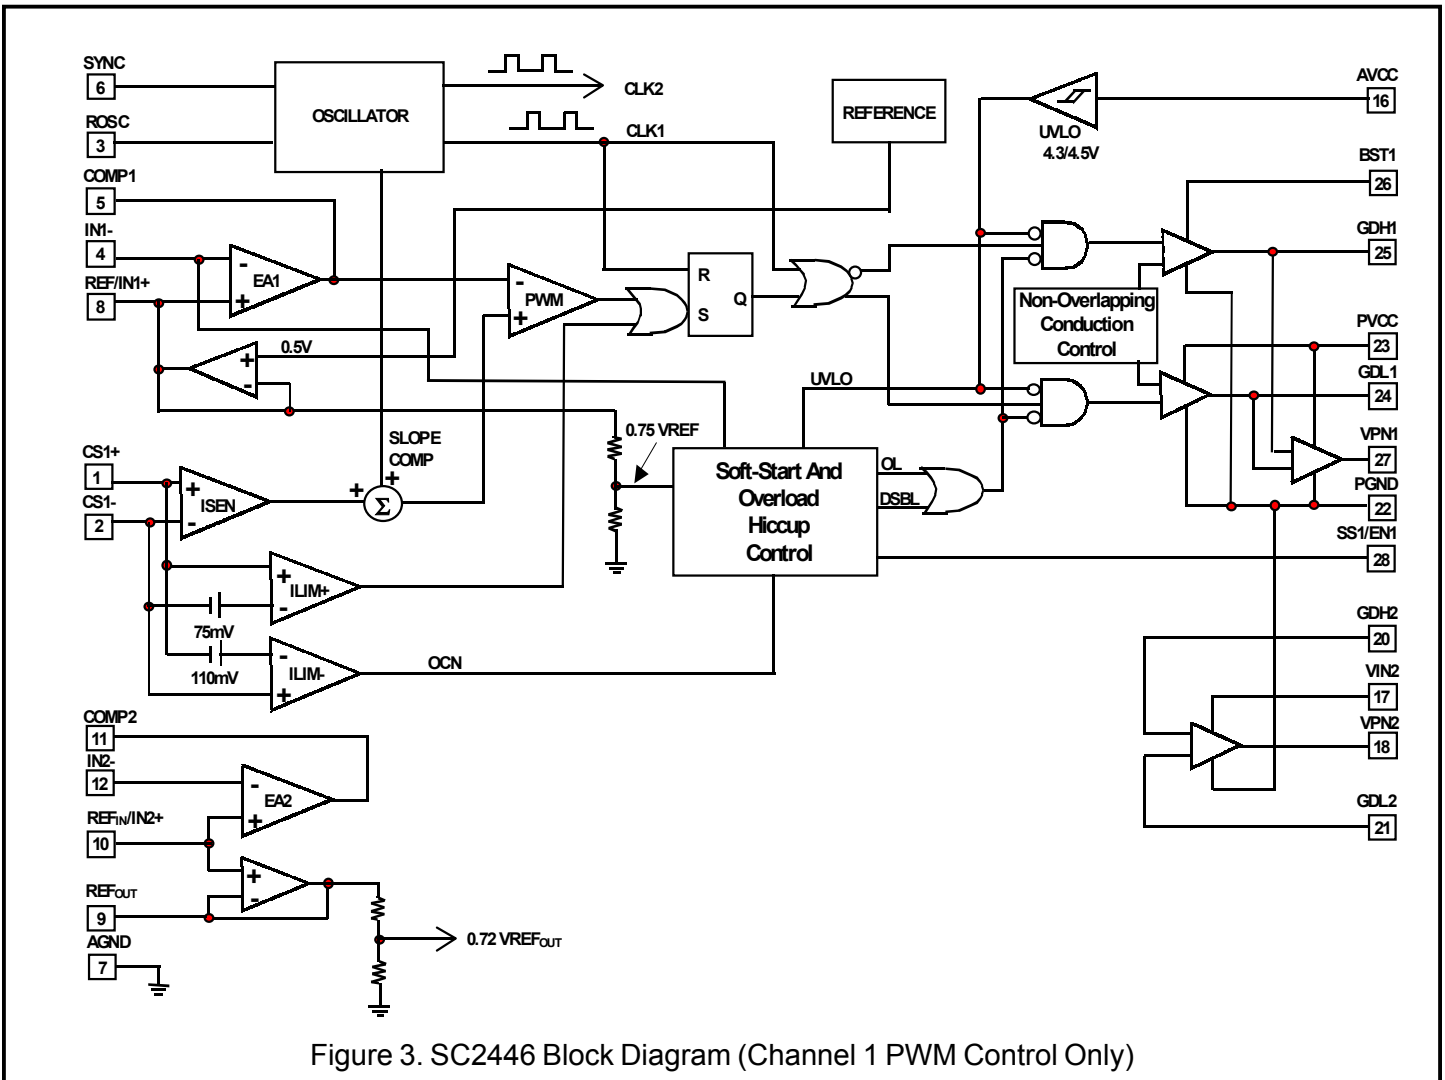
SYNC
6
ROSC
3
COMP1
5
IN1-
4
REF/IN1+
8
OSCILLATOR
CLK2
CLK1
REFERENCE
UVLO
4.3/4.5V
AVCC
16
BST1
26
GDH1
25
EA1
PWM
R
S
Q
0.5V
Non-Overlapping Conduction Control
PVCC
23
GDL1
24
UVLO
0.75 VREF
SLOPE COMP
CS1+
1
CS1-
2
ISEN
$\Sigma$
Soft-Start And Overload Hiccup Control
OL
DSBL
VPN1
27
PGND
22
SS1/EN1
28
ILIM+
75mV
110mV
ILIM-
OCN
GDH2
20
VIN2
17
VPN2
18
GDL2
21
COMP2
11
IN2-
12
EA2
REF$_{IN}$/IN2+
10
REF$_{OUT}$
9
AGND
7
0.72 VREF$_{OUT}$
Figure 3. SC2446 Block Diagram (Channel 1 PWM Control Only)